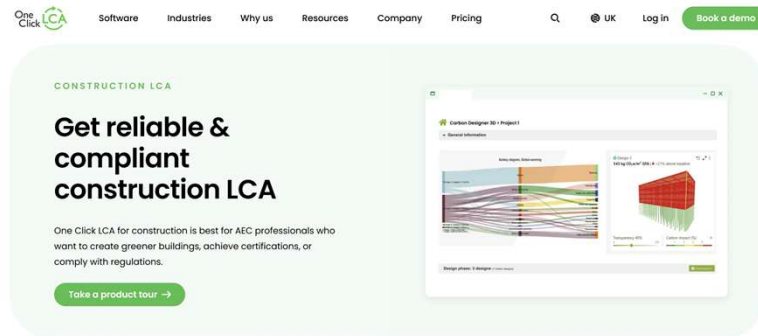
One Click LCA

Software Industries Why us Resources Company Pricing

UK Log in Book a demo

CONSTRUCTION LCA

Get reliable & compliant construction LCA

One Click LCA for construction is best for AEC professionals who want to create greener buildings, achieve certifications, or comply with regulations.

Take a product tour →

Carbon Designer 3D > Project 1

General information

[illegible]

Design 2

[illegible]

Design phase: 3 designs